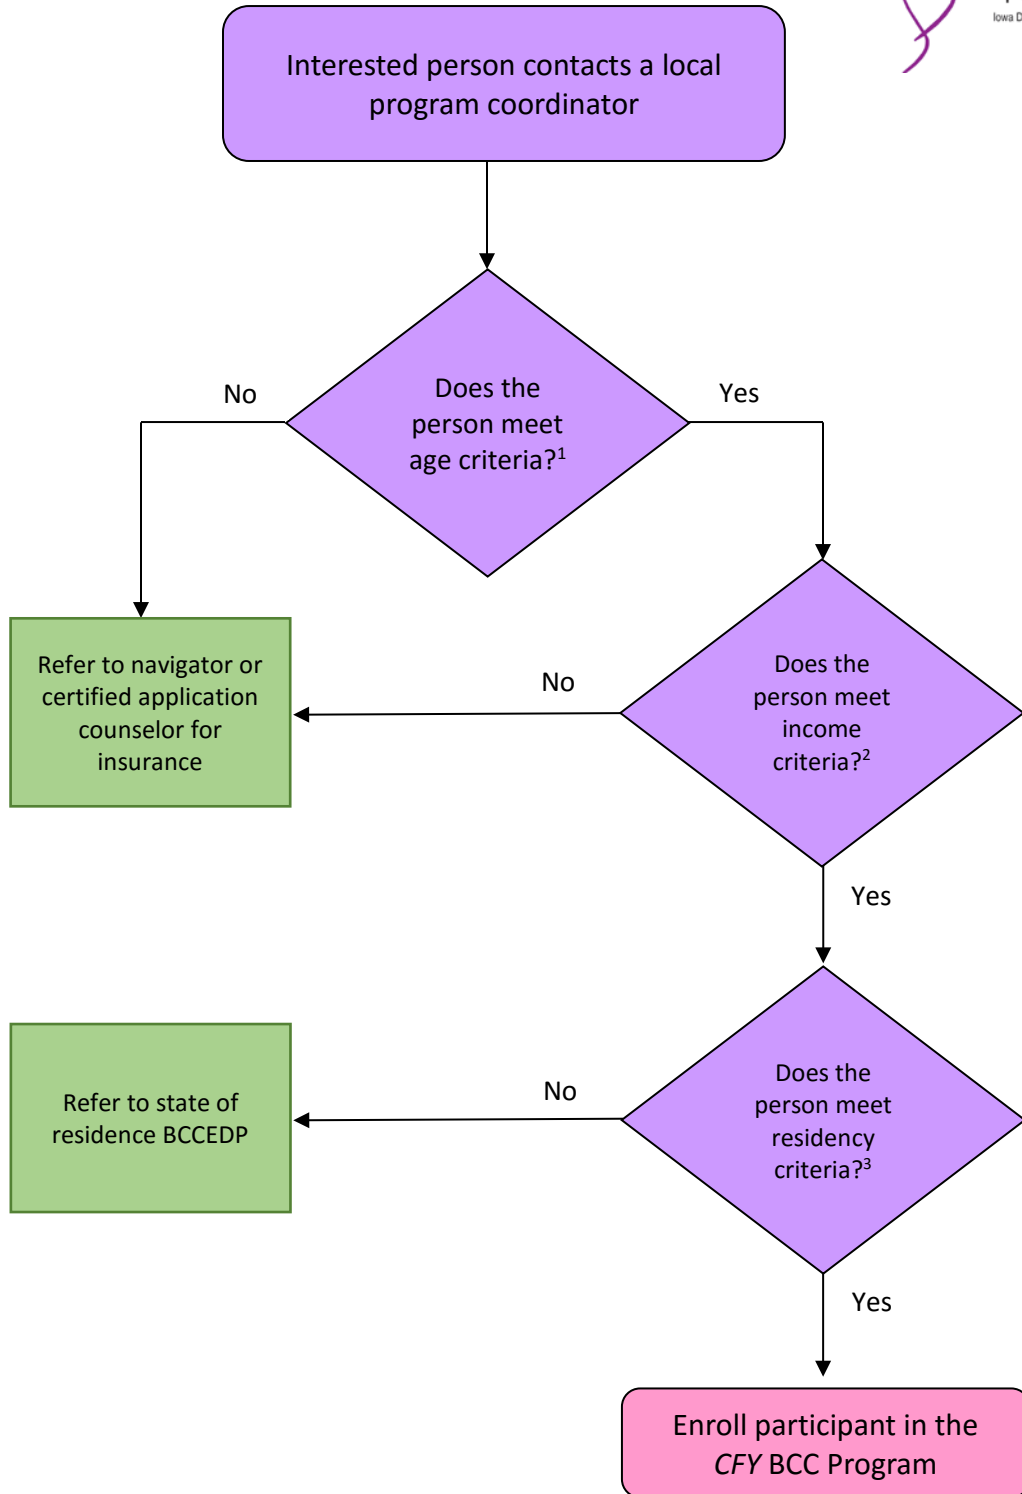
Iowa D

Interested person contacts a local program coordinator

No

Does the person meet age criteria?$^1$

Yes

Refer to navigator or certified application counselor for insurance

No

Does the person meet income criteria?$^2$

Yes

Refer to state of residence BCCEDP

No

Does the person meet residency criteria?$^3$

Yes

Enroll participant in the *CFY* BCC Program